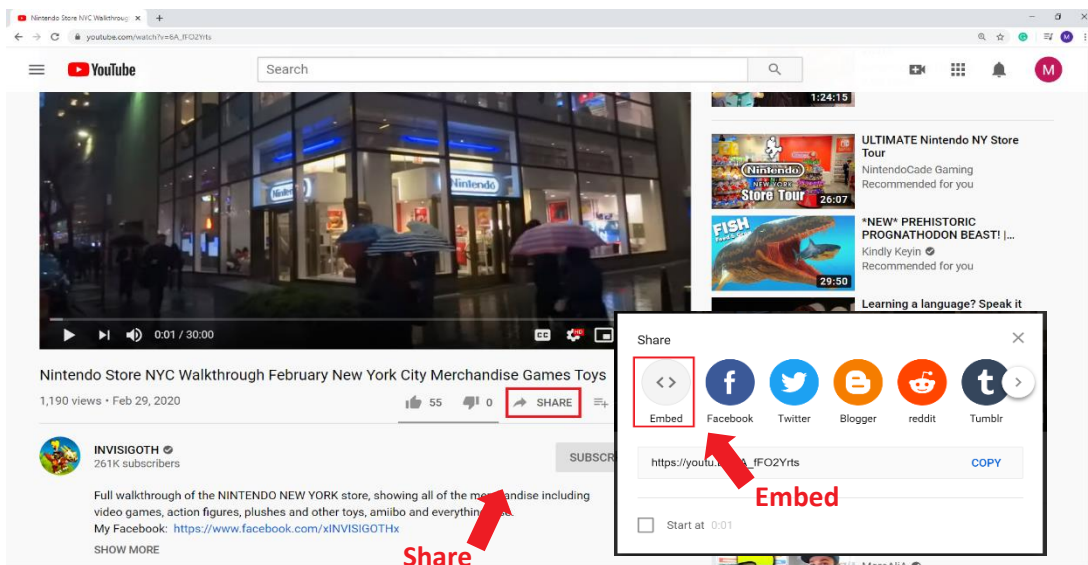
Nintendo Store NYC Walkthrough ×
youtube.com/watch?v=6A_fFO2Yrts

YouTube
Search

1:24:15

ULTIMATE Nintendo NY Store Tour
NintendoCade Gaming
Recommended for you
Nintendo NEW YORK Store Tour 26:07

*NEW* PREHISTORIC PROGNATHODON BEAST! | ...
Kindly Keyin
Recommended for you
FISH 29:50

Learning a language? Speak it

0:01 / 30:00

Nintendo Store NYC Walkthrough February New York City Merchandise Games Toys
1,190 views • Feb 29, 2020
55 0 SHARE

INVISIGOTH
261K subscribers
SUBSCR

Full walkthrough of the NINTENDO NEW YORK store, showing all of the me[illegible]andise including video games, action figures, plushes and other toys, amiibo and everythin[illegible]
My Facebook: https://www.facebook.com/xINVISIGOTHx
SHOW MORE

Share

Share
Embed
Facebook
Twitter
Blogger
reddit
Tumblr
https://youtu.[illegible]A_fFO2Yrts
COPY
Embed
Start at 0:01